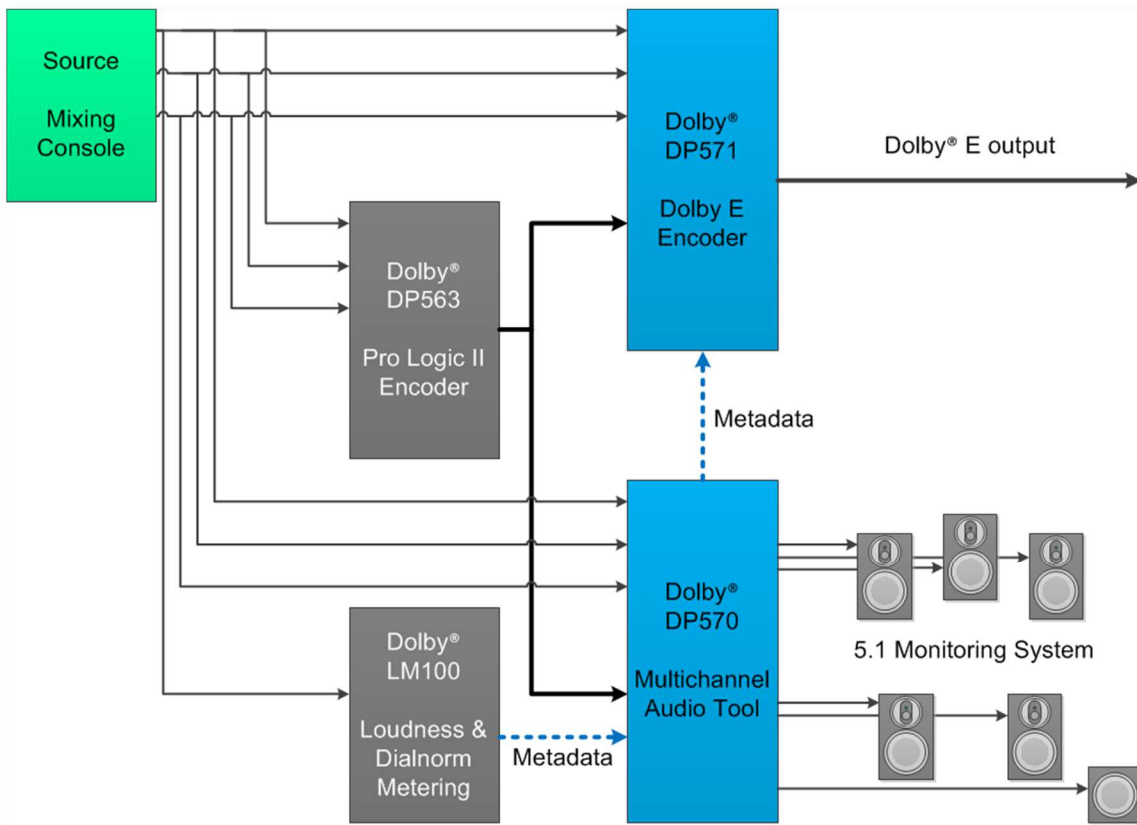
Source

Mixing Console

Dolby® DP571

Dolby E Encoder

Dolby® E output

Dolby® DP563

Pro Logic II Encoder

Metadata

Dolby® DP570

Multichannel Audio Tool

5.1 Monitoring System

Dolby® LM100

Loudness & Dialnorm Metering

Metadata